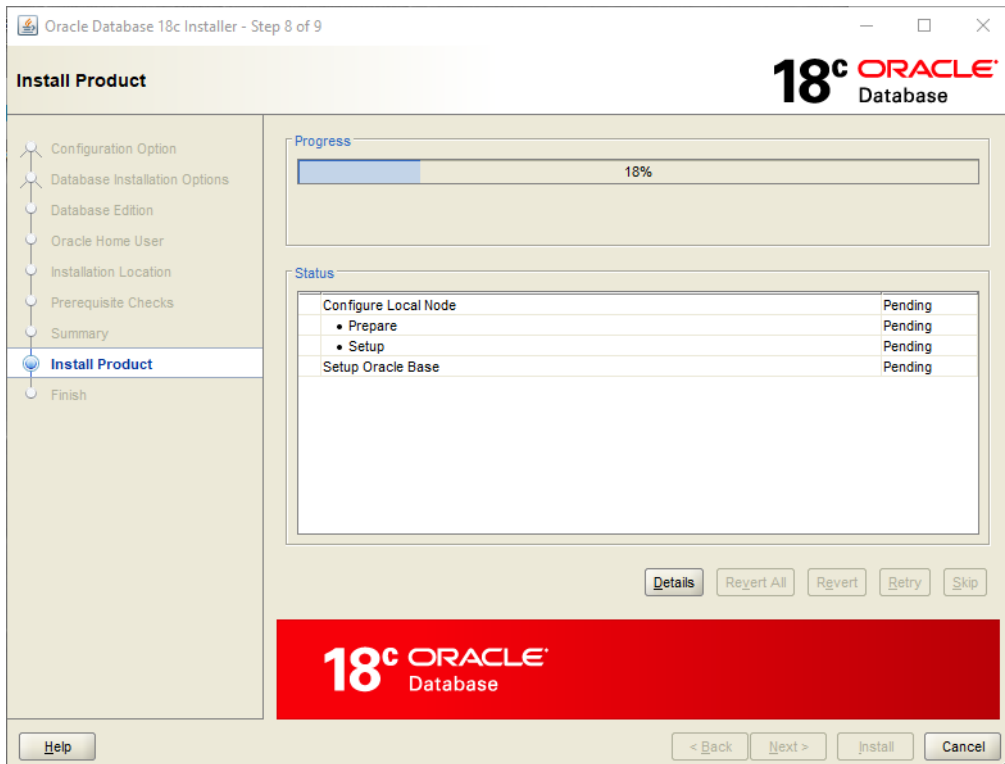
Oracle Database 18c Installer - Step 8 of 9

Install Product

$18^c$ ORACLE Database

Configuration Option
Database Installation Options
Database Edition
Oracle Home User
Installation Location
Prerequisite Checks
Summary
Install Product
Finish

Progress

18%

Status

| | |
|---|---|
| Configure Local Node | Pending |
| • Prepare | Pending |
| • Setup | Pending |
| Setup Oracle Base | Pending |

Details Revert All Revert Retry Skip

$18^c$ ORACLE Database

Help

< Back Next > Install Cancel